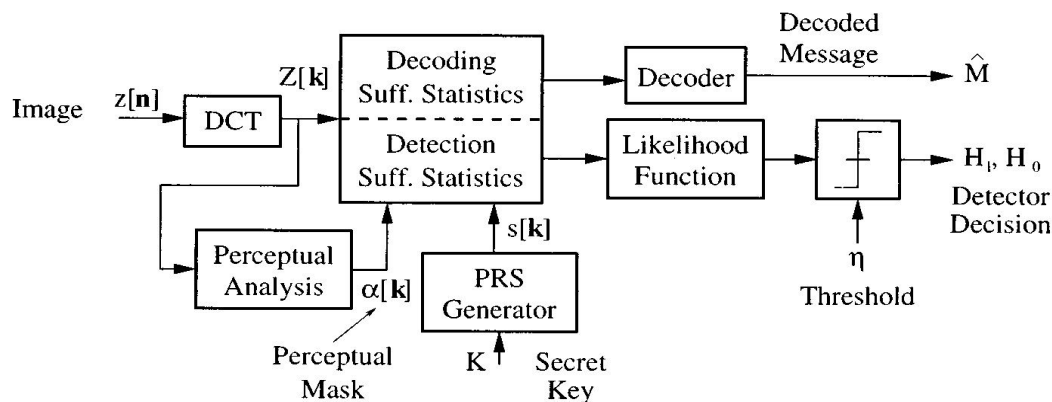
Image
$z[\mathbf{n}]$
DCT
$Z[\mathbf{k}]$
Decoding Suff. Statistics
Detection Suff. Statistics
Decoder
Decoded Message
$\hat{M}$
Likelihood Function
$H_1, H_0$
Detector Decision
$\eta$
Threshold
Perceptual Analysis
$\alpha[\mathbf{k}]$
Perceptual Mask
$s[\mathbf{k}]$
PRS Generator
K
Secret Key